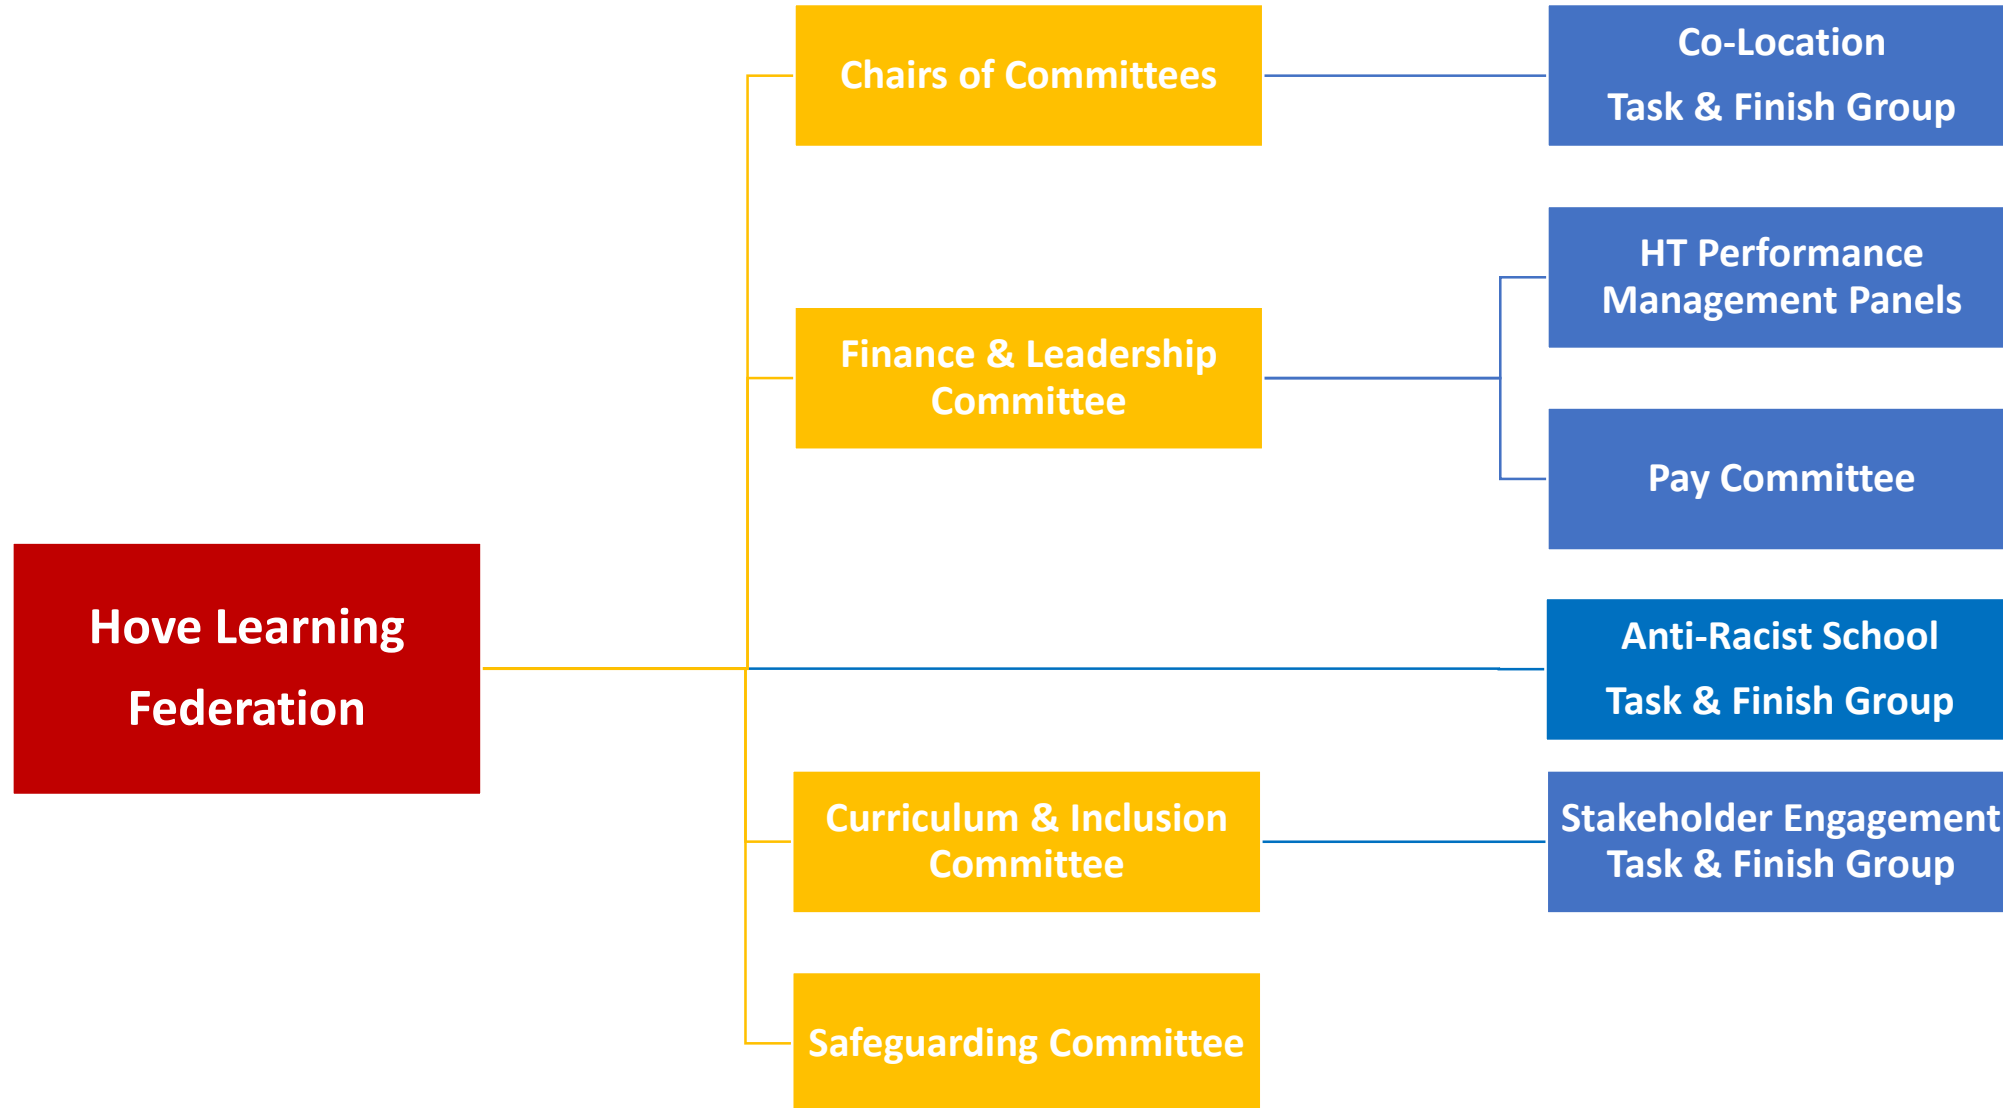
Hove Learning Federation

Chairs of Committees

Co-Location Task & Finish Group

Finance & Leadership Committee

HT Performance Management Panels

Pay Committee

Anti-Racist School Task & Finish Group

Curriculum & Inclusion Committee

Stakeholder Engagement Task & Finish Group

Safeguarding Committee